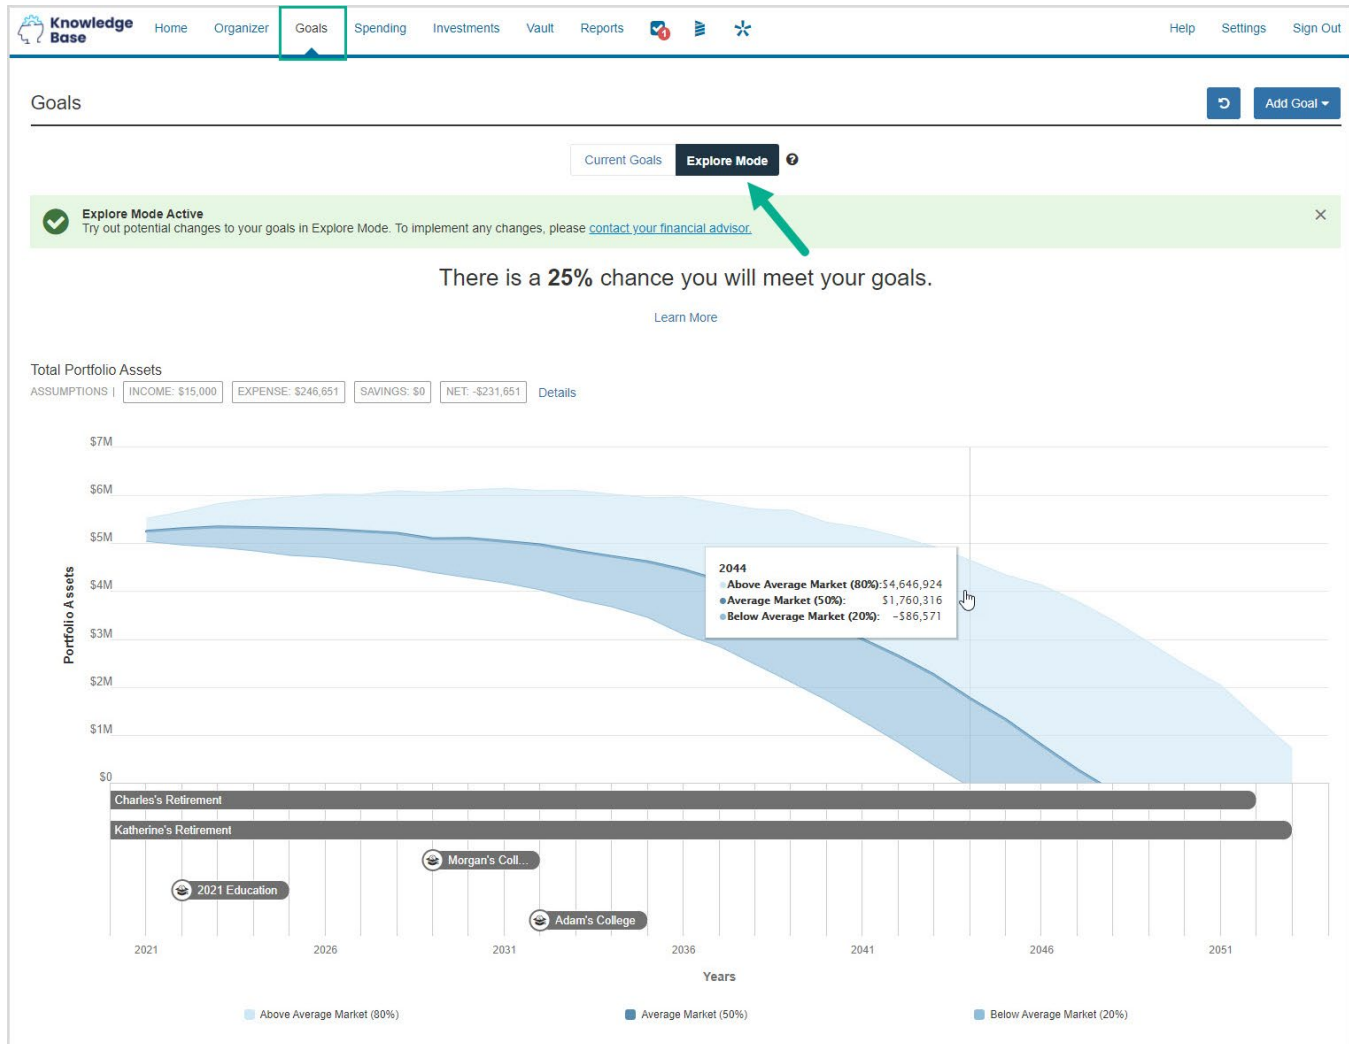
Knowledge Base Home Organizer Goals Spending Investments Vault Reports 1 Help Settings Sign Out

Goals

Add Goal

Current Goals Explore Mode

Explore Mode Active
Try out potential changes to your goals in Explore Mode. To implement any changes, please contact your financial advisor.

There is a **25%** chance you will meet your goals.

Learn More

Total Portfolio Assets
ASSUMPTIONS | INCOME: \$15,000 EXPENSE: \$246,651 SAVINGS: \$0 NET: -\$231,651 Details

\$7M
\$6M
\$5M
\$4M
\$3M
\$2M
\$1M
\$0

Portfolio Assets

2044
Above Average Market (80%): \$4,646,924
Average Market (50%): \$1,760,316
Below Average Market (20%): -\$86,571

Charles's Retirement
Katherine's Retirement
Morgan's Coll...
2021 Education
Adam's College

2021 2026 2031 2036 2041 2046 2051

Years

Above Average Market (80%) Average Market (50%) Below Average Market (20%)